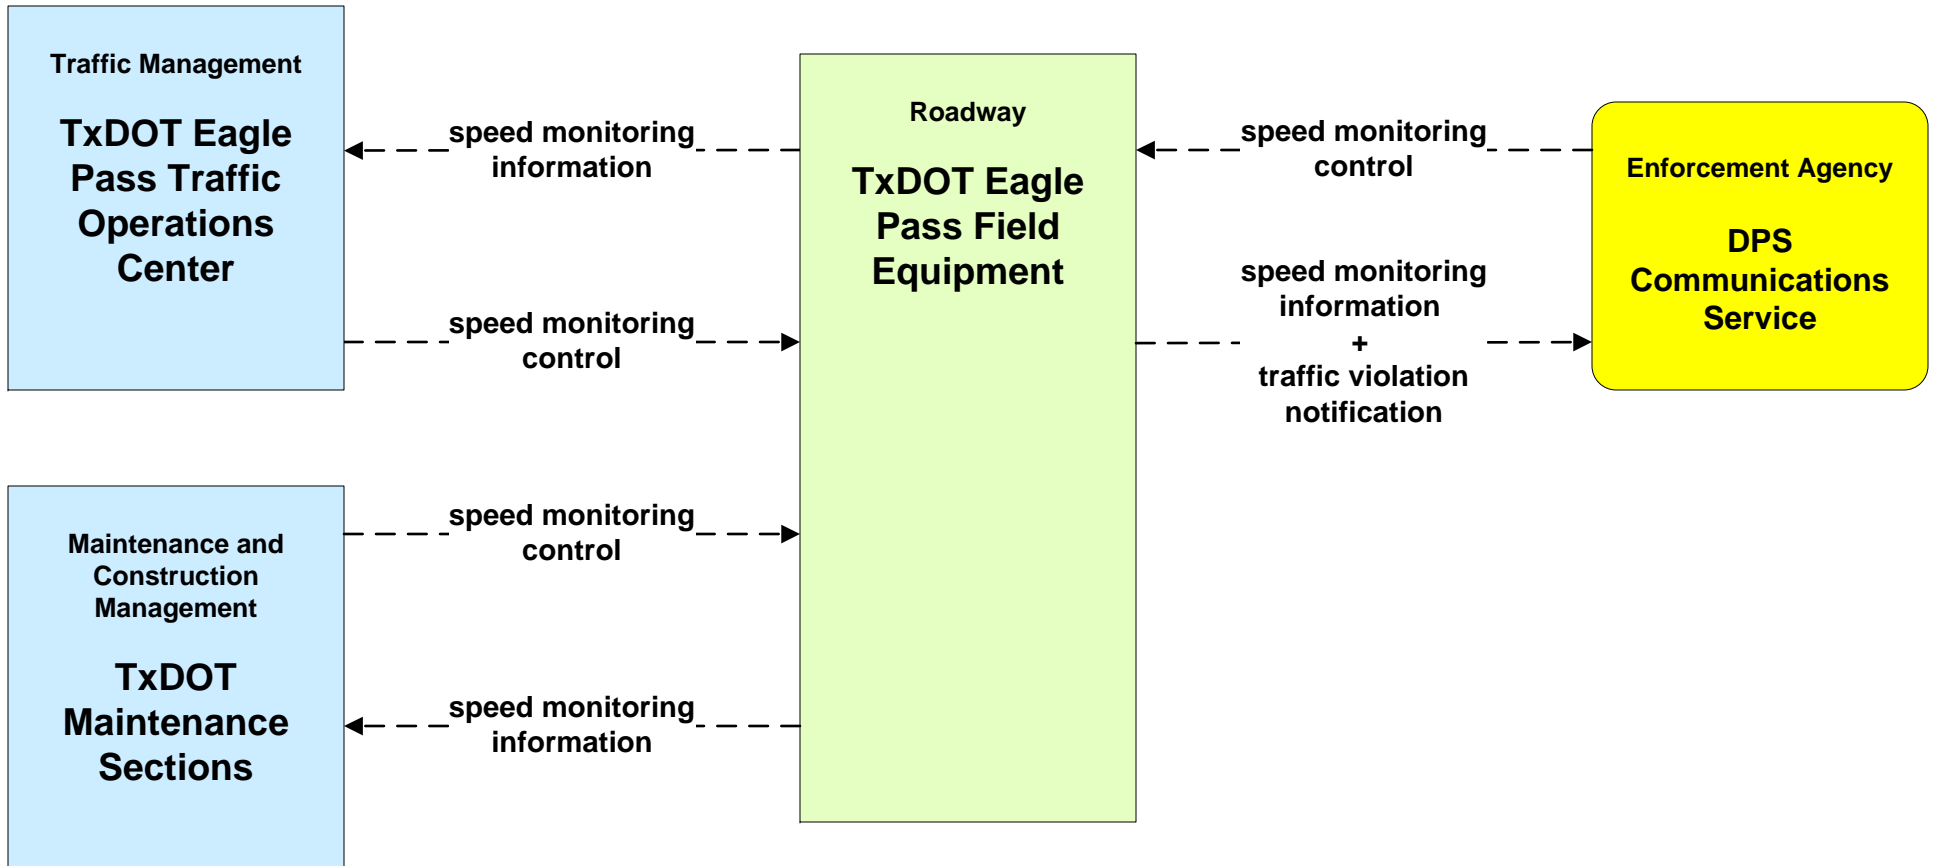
Traffic Management

TxDOT Eagle Pass Traffic Operations Center

speed monitoring information

speed monitoring control

Roadway

TxDOT Eagle Pass Field Equipment

speed monitoring control

Enforcement Agency

DPS Communications Service

speed monitoring information + traffic violation notification

Maintenance and Construction Management

TxDOT Maintenance Sections

speed monitoring control

speed monitoring information